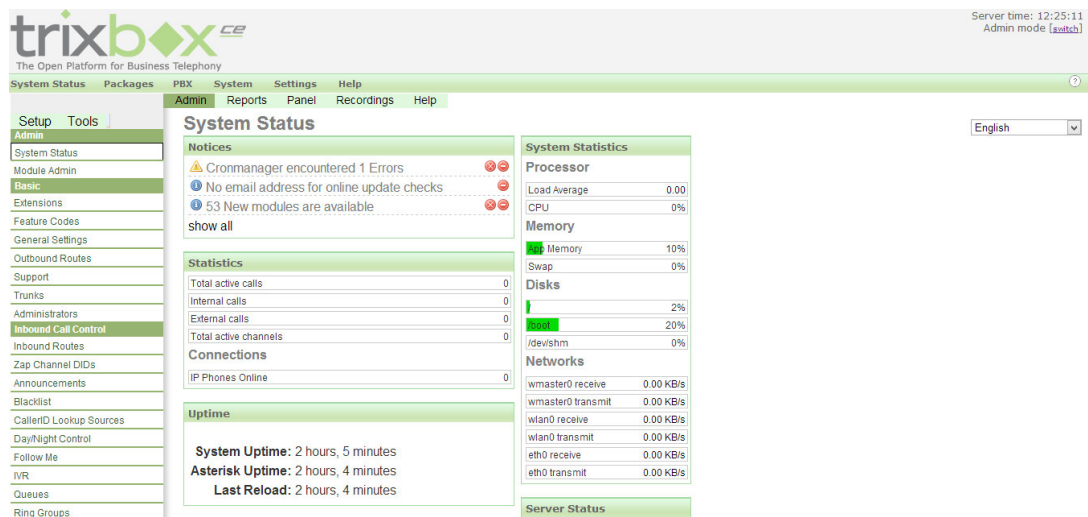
trixbox ce
The Open Platform for Business Telephony

Server time: 12:25:11
Admin mode [switch]

System Status Packages PBX System Settings Help

Admin Reports Panel Recordings Help

Setup Tools

Admin
System Status
Module Admin
Basic
Extensions
Feature Codes
General Settings
Outbound Routes
Support
Trunks
Administrators
Inbound Call Control
Inbound Routes
Zap Channel DIDs
Announcements
Blacklist
CallerID Lookup Sources
Day/Night Control
Follow Me
IVR
Queues
Ring Groups

System Status

English

Notices
Cronmanager encountered 1 Errors
No email address for online update checks
53 New modules are available
show all

Statistics
| Total active calls | 0 |
|---|---|
| Internal calls | 0 |
| External calls | 0 |
| Total active channels | 0 |

Connections
| IP Phones Online | 0 |
|---|---|

Uptime

System Uptime: 2 hours, 5 minutes
Asterisk Uptime: 2 hours, 4 minutes
Last Reload: 2 hours, 4 minutes

System Statistics
Processor
| Load Average | 0.00 |
|---|---|
| CPU | 0% |

Memory
| App Memory | 10% |
|---|---|
| Swap | 0% |

Disks
| / | 2% |
|---|---|
| /boot | 20% |
| /dev/shm | 0% |

Networks
| wmaster0 receive | 0.00 KB/s |
|---|---|
| wmaster0 transmit | 0.00 KB/s |
| wlan0 receive | 0.00 KB/s |
| wlan0 transmit | 0.00 KB/s |
| eth0 receive | 0.00 KB/s |
| eth0 transmit | 0.00 KB/s |

Server Status